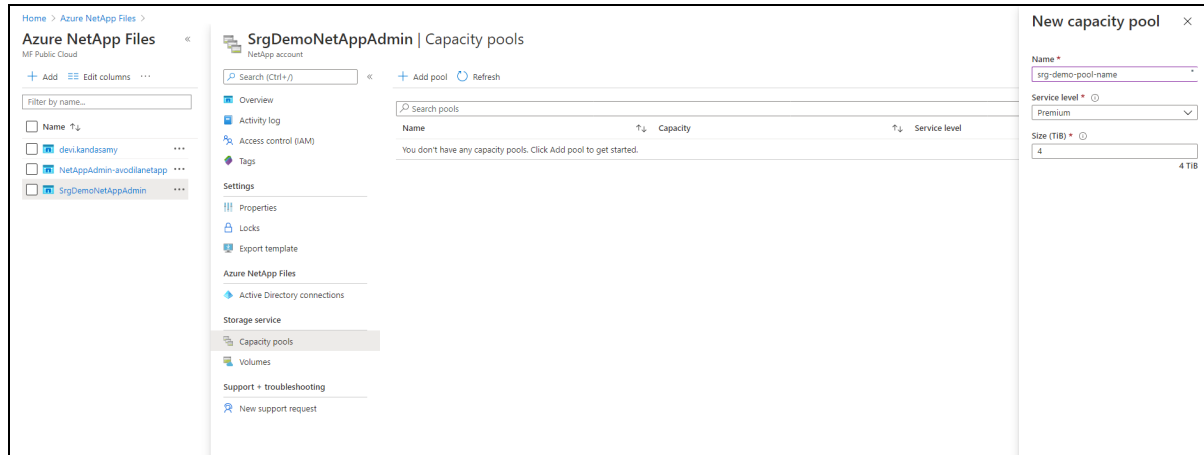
Home > Azure NetApp Files >

Azure NetApp Files
MF Public Cloud

+ Add Edit columns ···

Filter by name...

Name ↑↓

devi.kandasamy ···
NetAppAdmin-avodilanetapp ···
SrgDemoNetAppAdmin ···

SrgDemoNetAppAdmin | Capacity pools
NetApp account

Search (Ctrl+/) «

Overview
Activity log
Access control (IAM)
Tags

Settings
Properties
Locks
Export template

Azure NetApp Files
Active Directory connections

Storage service
Capacity pools
Volumes

Support + troubleshooting
New support request

+ Add pool Refresh

Search pools

| Name ↑↓ | Capacity ↑↓ | Service level |
|---|---|---|
| You don't have any capacity pools. Click Add pool to get started. | | |

New capacity pool ×

Name *
srg-demo-pool-name

Service level *
Premium

Size (TiB) *
4
4 TiB